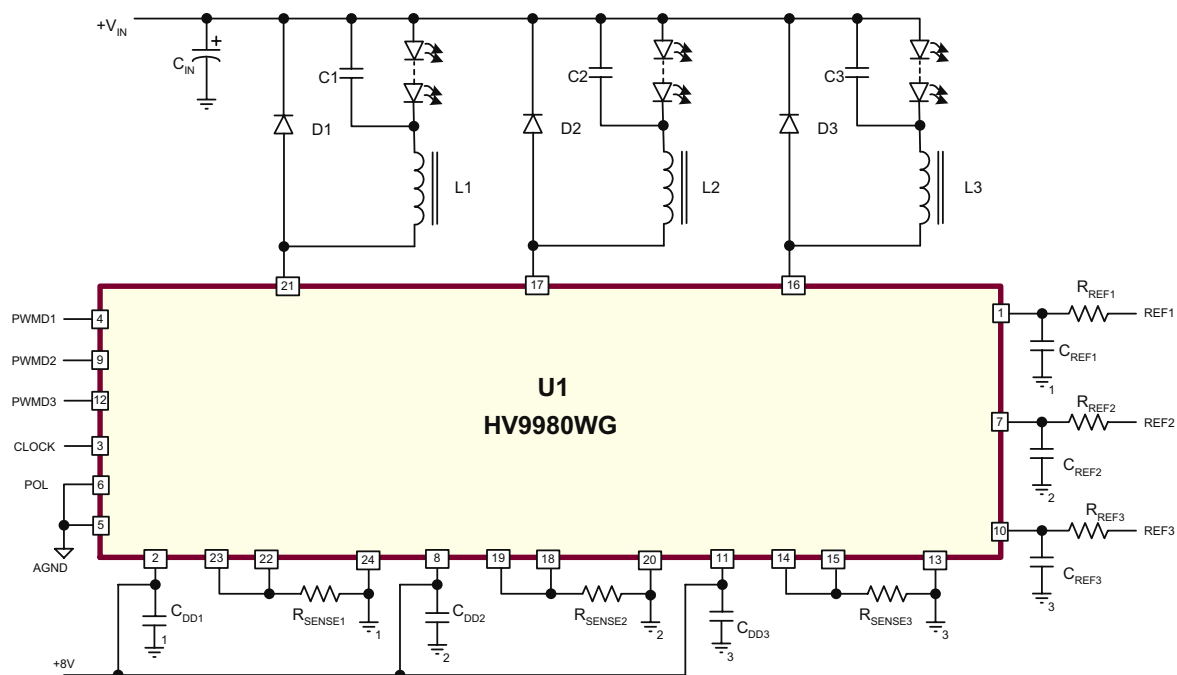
$+V_{IN}$

$C_{IN}$

+

C1

D1

L1

C2

D2

L2

C3

D3

L3

21

17

16

PWMD1 4

PWMD2 9

PWMD3 12

CLOCK 3

POL 6

5

AGND

U1

HV9980WG

1

$R_{REF1}$

REF1

$C_{REF1}$

1

7

$R_{REF2}$

REF2

$C_{REF2}$

2

10

$R_{REF3}$

REF3

$C_{REF3}$

3

2

23

22

24

8

19

18

20

11

14

15

13

$C_{DD1}$

1

$R_{SENSE1}$

1

$C_{DD2}$

2

$R_{SENSE2}$

2

$C_{DD3}$

3

$R_{SENSE3}$

3

+8V